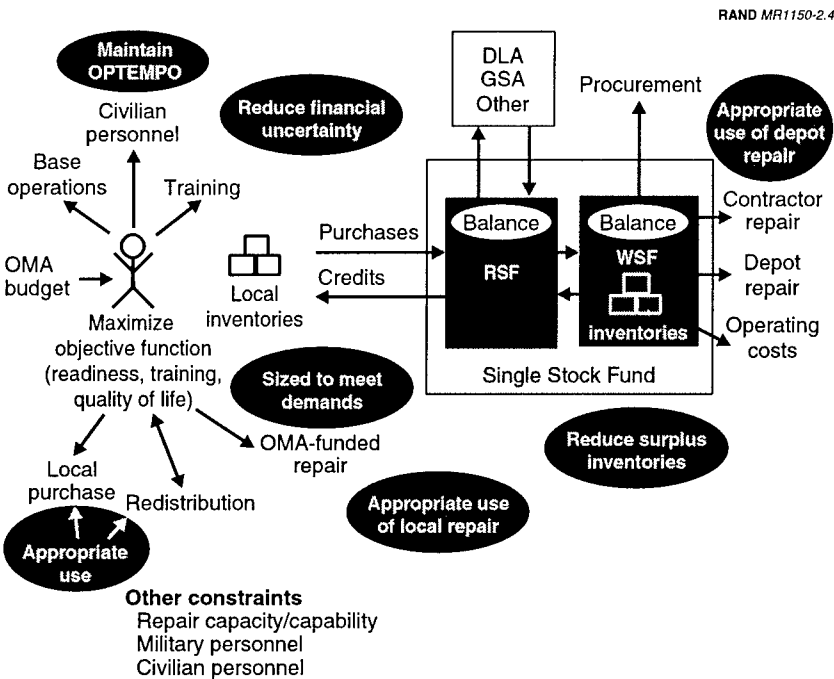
RAND MR1150-2.4

Maintain OPTEMPO

Civilian personnel

Base operations

Training

OMA budget

Maximize objective function (readiness, training, quality of life)

Reduce financial uncertainty

DLA
GSA
Other

Procurement

Appropriate use of depot repair

Purchases

Credits

Local inventories

Balance

RSF

Balance

WSF

inventories

Contractor repair

Depot repair

Operating costs

Single Stock Fund

Sized to meet demands

OMA-funded repair

Reduce surplus inventories

Local purchase

Redistribution

Appropriate use

Appropriate use of local repair

Other constraints
Repair capacity/capability
Military personnel
Civilian personnel